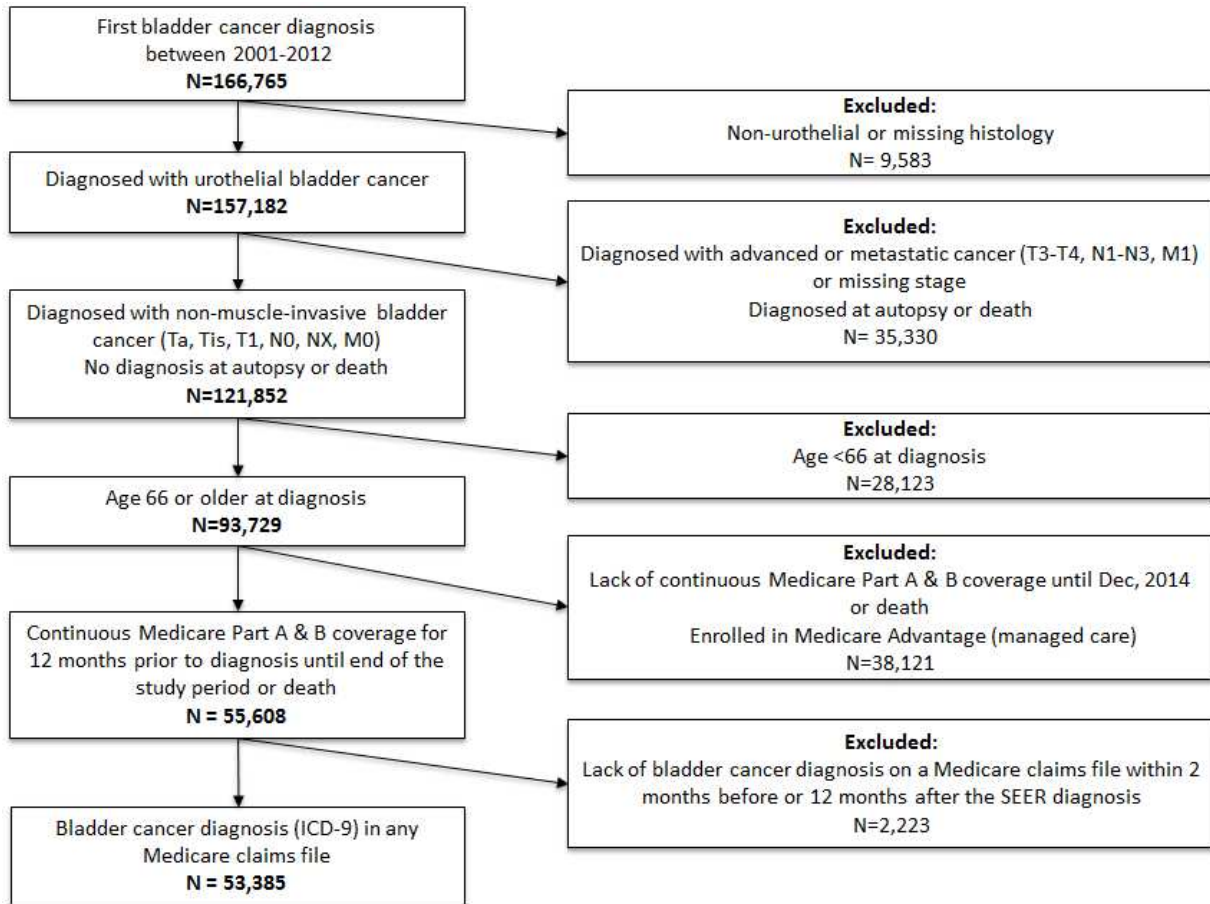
First bladder cancer diagnosis between 2001-2012
**N=166,765**

**Excluded:**
Non-urothelial or missing histology
N= 9,583

Diagnosed with urothelial bladder cancer
**N=157,182**

**Excluded:**
Diagnosed with advanced or metastatic cancer (T3-T4, N1-N3, M1) or missing stage
Diagnosed at autopsy or death
N= 35,330

Diagnosed with non-muscle-invasive bladder cancer (Ta, Tis, T1, N0, NX, M0)
No diagnosis at autopsy or death
**N=121,852**

**Excluded:**
Age <66 at diagnosis
N=28,123

Age 66 or older at diagnosis
**N=93,729**

**Excluded:**
Lack of continuous Medicare Part A & B coverage until Dec, 2014 or death
Enrolled in Medicare Advantage (managed care)
N=38,121

Continuous Medicare Part A & B coverage for 12 months prior to diagnosis until end of the study period or death
**N = 55,608**

**Excluded:**
Lack of bladder cancer diagnosis on a Medicare claims file within 2 months before or 12 months after the SEER diagnosis
N=2,223

Bladder cancer diagnosis (ICD-9) in any Medicare claims file
**N = 53,385**